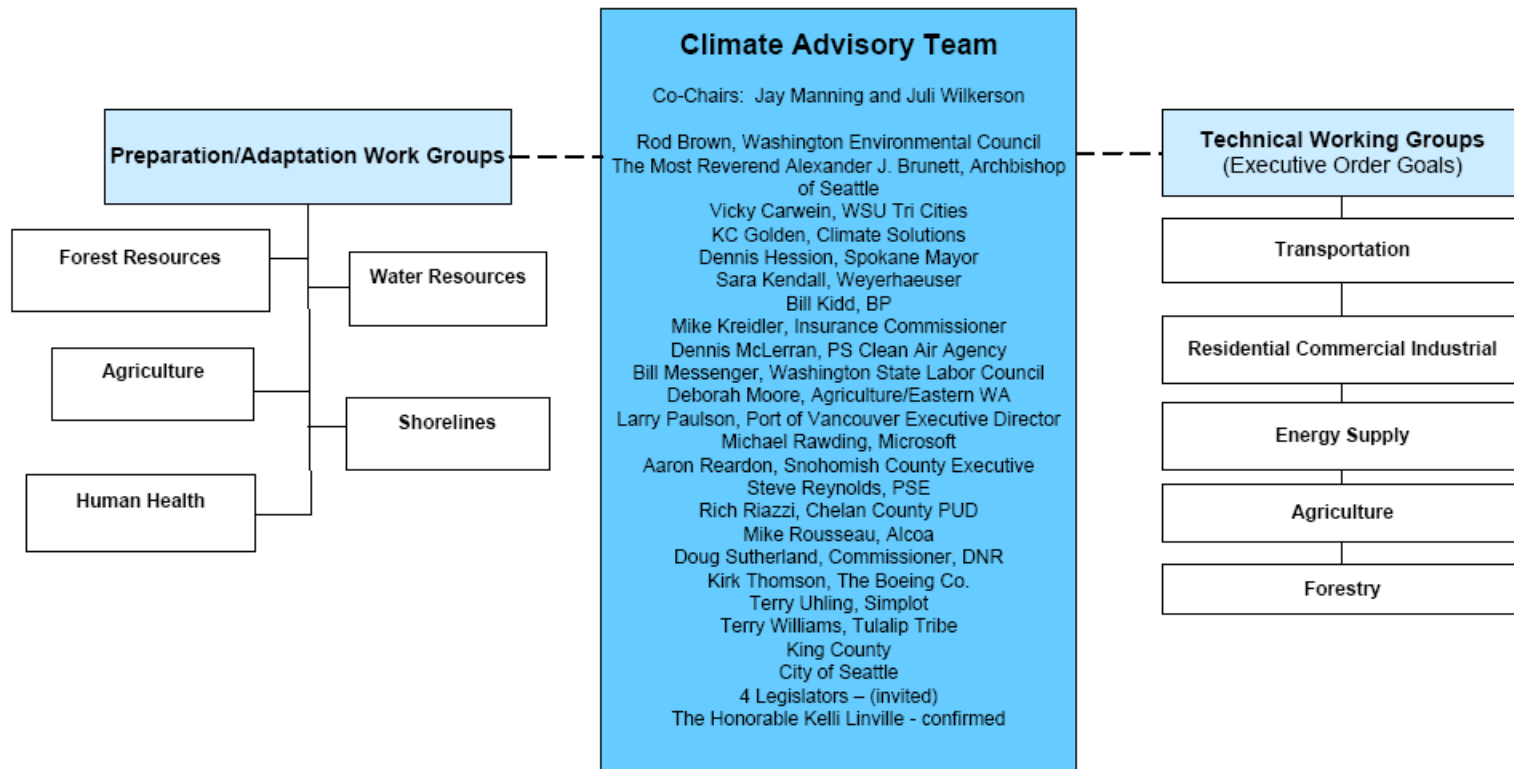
Climate Advisory Team

Co-Chairs: Jay Manning and Juli Wilkerson

Rod Brown, Washington Environmental Council
The Most Reverend Alexander J. Brunett, Archbishop of Seattle
Vicky Carwein, WSU Tri Cities
KC Golden, Climate Solutions
Dennis Hession, Spokane Mayor
Sara Kendall, Weyerhaeuser
Bill Kidd, BP
Mike Kreidler, Insurance Commissioner
Dennis McLerran, PS Clean Air Agency
Bill Messenger, Washington State Labor Council
Deborah Moore, Agriculture/Eastern WA
Larry Paulson, Port of Vancouver Executive Director
Michael Rawding, Microsoft
Aaron Reardon, Snohomish County Executive
Steve Reynolds, PSE
Rich Riazzi, Chelan County PUD
Mike Rousseau, Alcoa
Doug Sutherland, Commissioner, DNR
Kirk Thomson, The Boeing Co.
Terry Uhling, Simplot
Terry Williams, Tulalip Tribe
King County
City of Seattle
4 Legislators – (invited)
The Honorable Kelli Linville - confirmed

Preparation/Adaptation Work Groups

Forest Resources

Water Resources

Agriculture

Shorelines

Human Health

Technical Working Groups
(Executive Order Goals)

Transportation

Residential Commercial Industrial

Energy Supply

Agriculture

Forestry